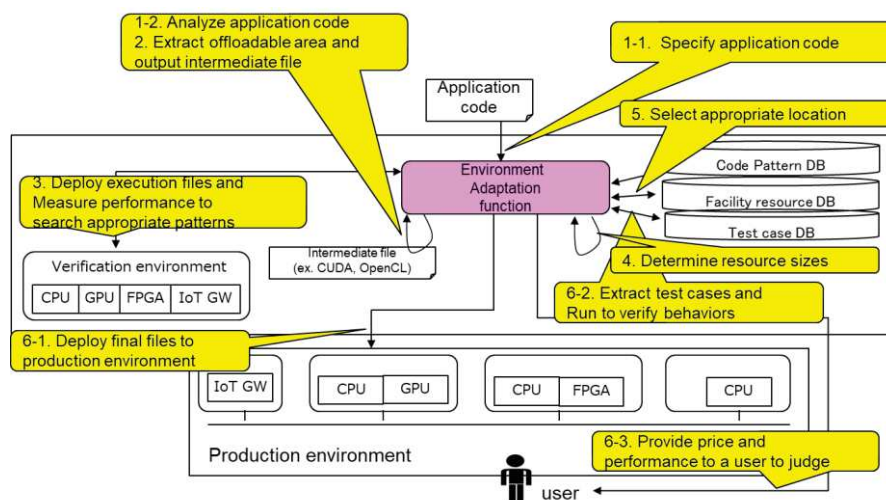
1-2. Analyze application code
2. Extract offloadable area and output intermediate file

1-1. Specify application code

Application code

5. Select appropriate location

3. Deploy execution files and Measure performance to search appropriate patterns

Environment Adaptation function

Code Pattern DB

Facility resource DB

Test case DB

Intermediate file (ex. CUDA, OpenCL)

4. Determine resource sizes

Verification environment

| CPU | GPU | FPGA | IoT GW |
|---|---|---|---|

6-2. Extract test cases and Run to verify behaviors

6-1. Deploy final files to production environment

IoT GW

CPU GPU

CPU FPGA

CPU

Production environment

6-3. Provide price and performance to a user to judge

user